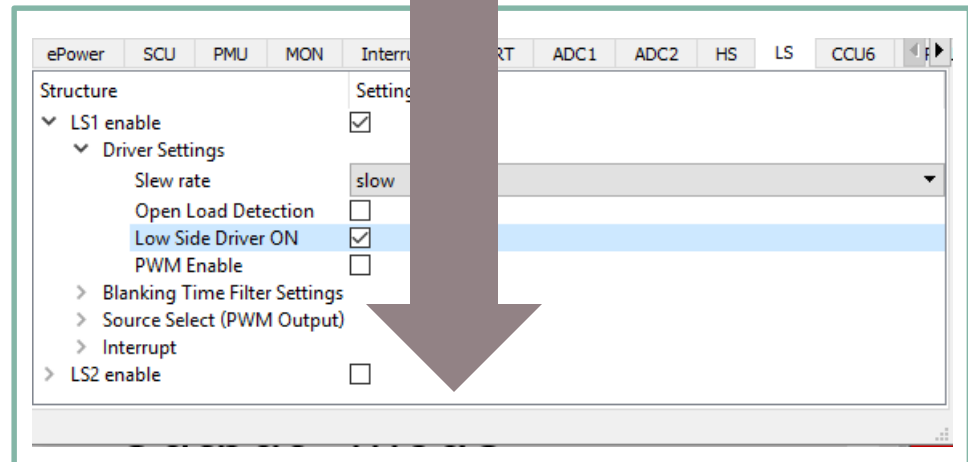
ePower | SCU | PMU | MON | Interru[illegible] | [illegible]RT | ADC1 | ADC2 | HS | LS | CCU6

Structure
Setting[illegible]

LS1 enable
Driver Settings
Slew rate
slow
Open Load Detection
Low Side Driver ON
PWM Enable
Blanking Time Filter Settings
Source Select (PWM Output)
Interrupt
LS2 enable